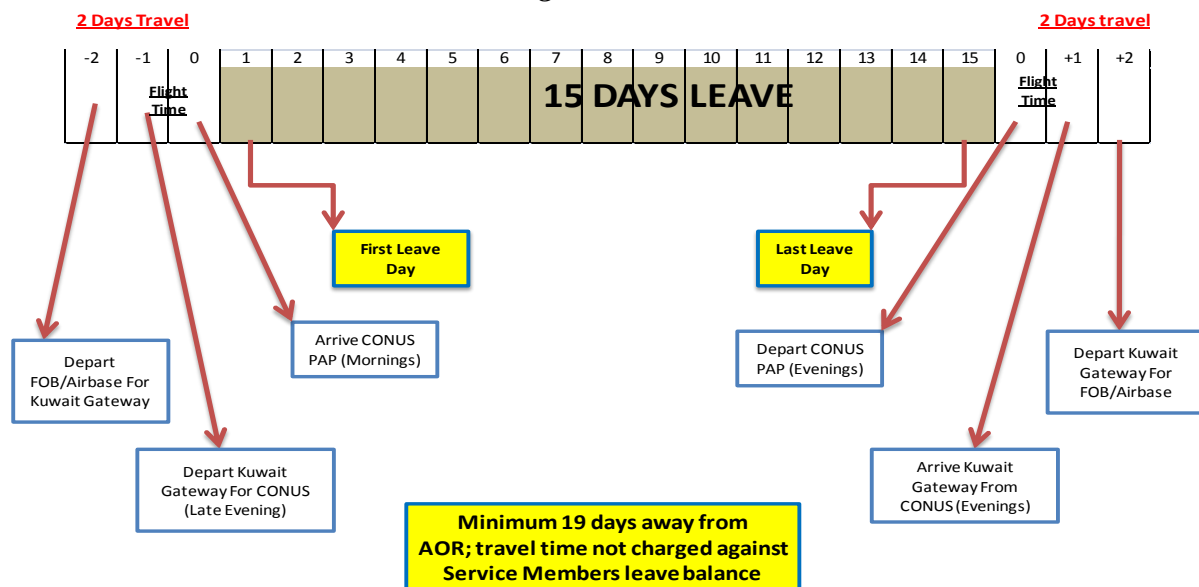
2 Days Travel

2 Days travel

| -2 | -1 | 0 | 1 | 2 | 3 | 4 | 5 | 6 | 7 | 8 | 9 | 10 | 11 | 12 | 13 | 14 | 15 | 0 | +1 | +2 |
|---|---|---|---|---|---|---|---|---|---|---|---|---|---|---|---|---|---|---|---|---|
| | Flight Time | | 15 DAYS LEAVE | | | | | | | | | | | | | | | Flight Time | | |

First Leave Day

Last Leave Day

Arrive CONUS PAP (Mornings)

Depart CONUS PAP (Evenings)

Depart FOB/Airbase For Kuwait Gateway

Depart Kuwait Gateway For FOB/Airbase

Depart Kuwait Gateway For CONUS (Late Evening)

Arrive Kuwait Gateway From CONUS (Evenings)

Minimum 19 days away from AOR; travel time not charged against Service Members leave balance